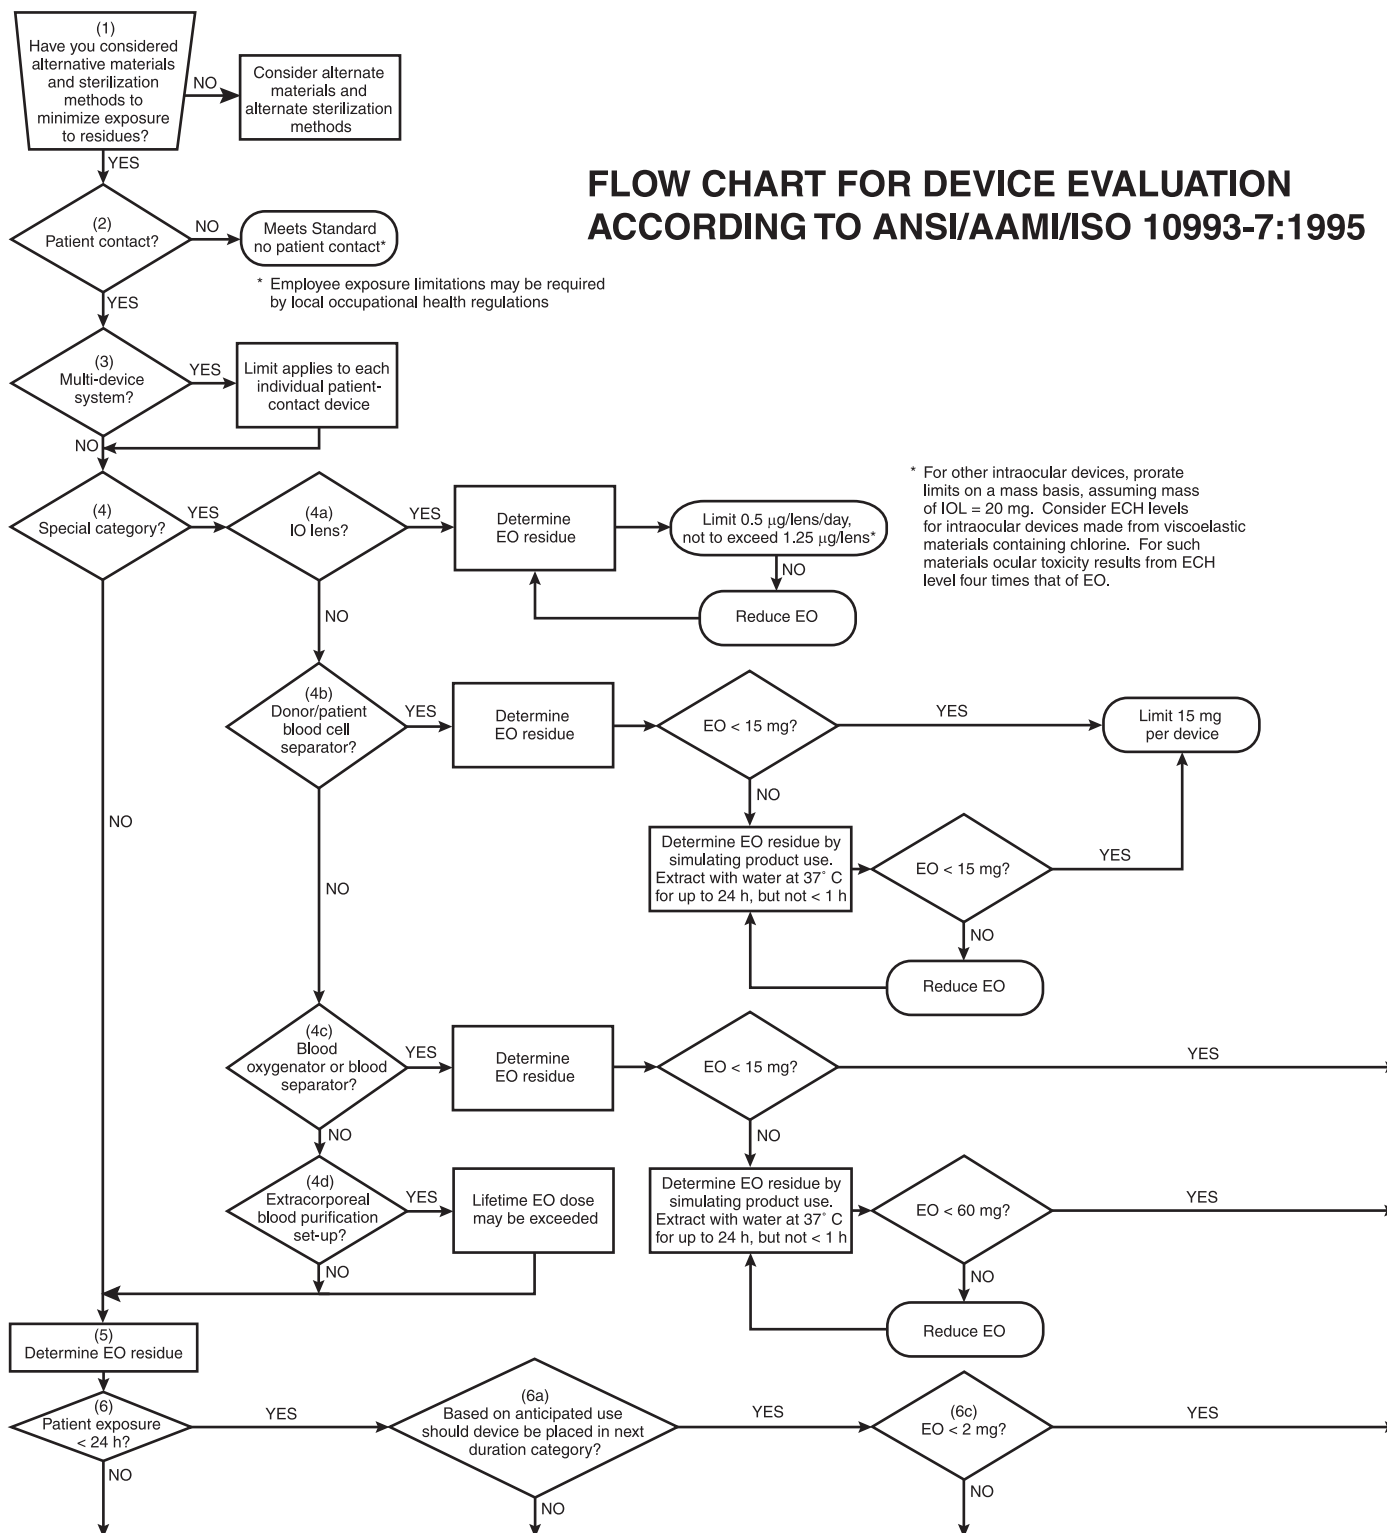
(1)
Have you considered alternative materials and sterilization methods to minimize exposure to residues?

NO

Consider alternate materials and alternate sterilization methods

YES

FLOW CHART FOR DEVICE EVALUATION ACCORDING TO ANSI/AAMI/ISO 10993-7:1995

(2)
Patient contact?

NO

Meets Standard no patient contact*

* Employee exposure limitations may be required by local occupational health regulations

YES

(3)
Multi-device system?

YES

Limit applies to each individual patient-contact device

NO

* For other intraocular devices, prorate limits on a mass basis, assuming mass of IOL = 20 mg. Consider ECH levels for intraocular devices made from viscoelastic materials containing chlorine. For such materials ocular toxicity results from ECH level four times that of EO.

(4)
Special category?

YES

(4a)
IO lens?

YES

Determine EO residue

Limit 0.5 μg/lens/day, not to exceed 1.25 μg/lens*

NO

Reduce EO

NO

(4b)
Donor/patient blood cell separator?

YES

Determine EO residue

EO < 15 mg?

YES

Limit 15 mg per device

NO

NO

Determine EO residue by simulating product use. Extract with water at 37˚ C for up to 24 h, but not < 1 h

EO < 15 mg?

YES

NO

NO

Reduce EO

(4c)
Blood oxygenator or blood separator?

YES

Determine EO residue

EO < 15 mg?

YES

NO

NO

Determine EO residue by simulating product use. Extract with water at 37˚ C for up to 24 h, but not < 1 h

EO < 60 mg?

YES

(4d)
Extracorporeal blood purification set-up?

YES

Lifetime EO dose may be exceeded

NO

NO

Reduce EO

(5)
Determine EO residue

(6)
Patient exposure < 24 h?

YES

(6a)
Based on anticipated use should device be placed in next duration category?

YES

(6c)
EO < 2 mg?

YES

NO

NO

NO